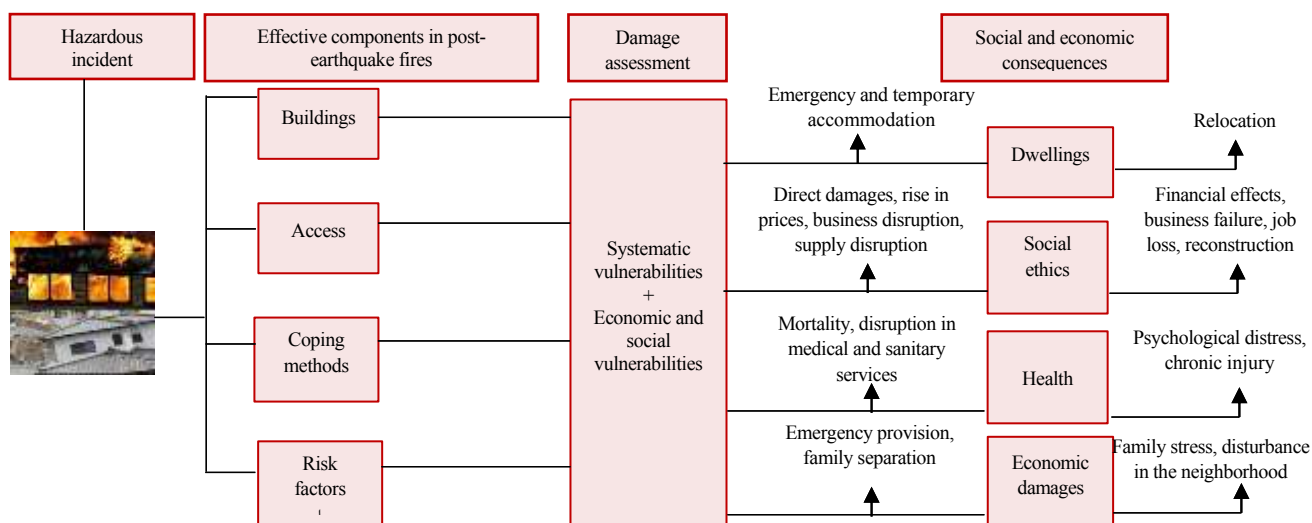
Hazardous incident

Effective components in post-earthquake fires

Damage assessment

Social and economic consequences

Buildings

Access

Coping methods

Risk factors

Systematic vulnerabilities + Economic and social vulnerabilities

Emergency and temporary accommodation

Dwellings

Relocation

Direct damages, rise in prices, business disruption, supply disruption

Social ethics

Financial effects, business failure, job loss, reconstruction

Mortality, disruption in medical and sanitary services

Health

Psychological distress, chronic injury

Emergency provision, family separation

Economic damages

Family stress, disturbance in the neighborhood